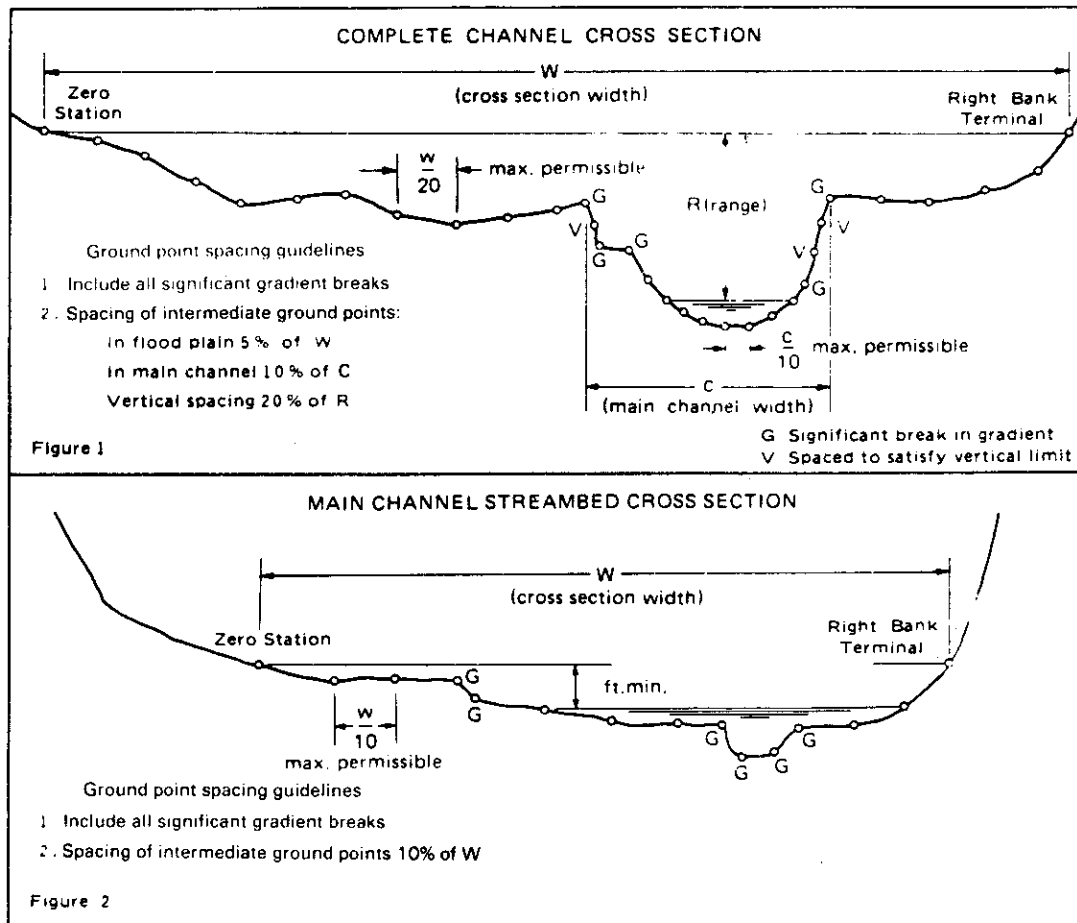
COMPLETE CHANNEL CROSS SECTION

W
(cross section width)

Zero Station

Right Bank Terminal

$\frac{w}{20}$ max. permissible

G

R (range)

G

V

G

G

V

V

G

Ground point spacing guidelines

1 Include all significant gradient breaks

2. Spacing of intermediate ground points:

In flood plain 5% of W

In main channel 10% of C

Vertical spacing 20% of R

$\frac{c}{10}$ max. permissible

C
(main channel width)

Figure 1

G Significant break in gradient

V Spaced to satisfy vertical limit

MAIN CHANNEL STREAMBED CROSS SECTION

W
(cross section width)

Zero Station

Right Bank Terminal

G

G

ft.min.

$\frac{w}{10}$
max. permissible

G

G

G

G

Ground point spacing guidelines

1 Include all significant gradient breaks

2. Spacing of intermediate ground points 10% of W

Figure 2